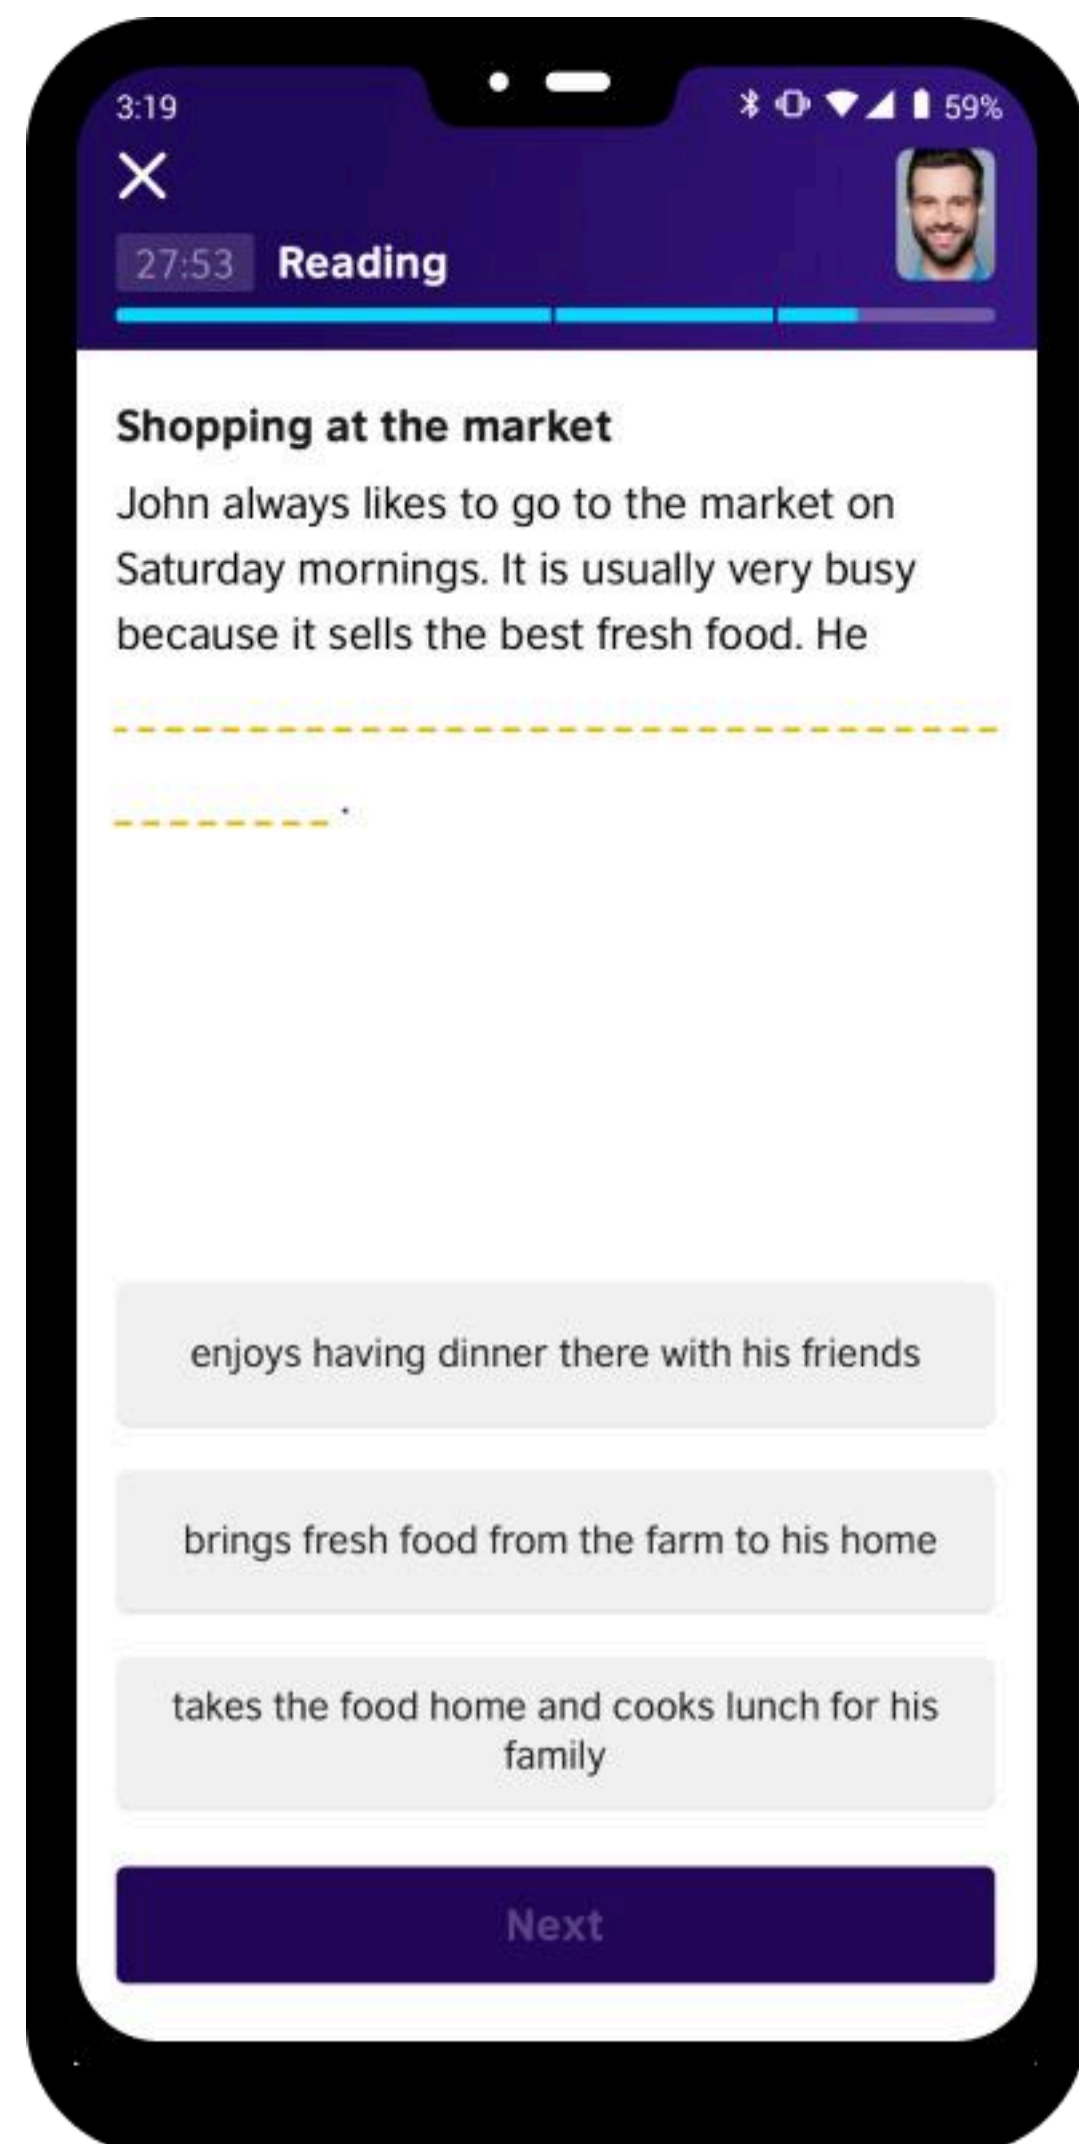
3:19

59%

27:53 Reading

Shopping at the market

John always likes to go to the market on Saturday mornings. It is usually very busy because it sells the best fresh food. He ____________.

enjoys having dinner there with his friends

brings fresh food from the farm to his home

takes the food home and cooks lunch for his family

Next